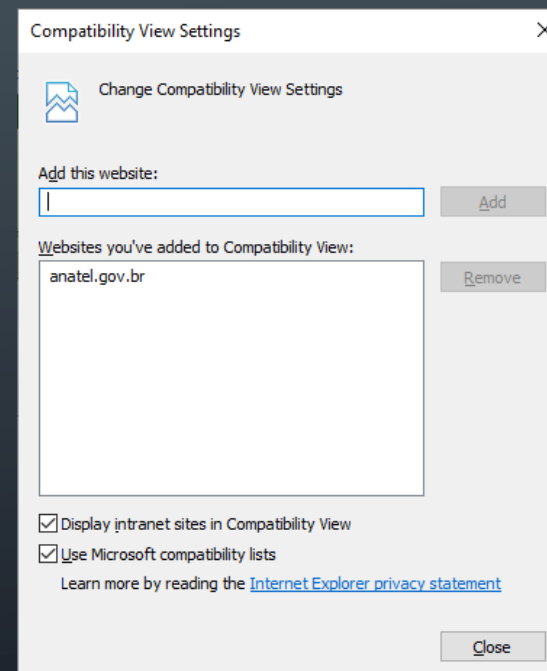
Compatibility View Settings

Change Compatibility View Settings

Add this website:

Add

Websites you've added to Compatibility View:

anatel.gov.br

Remove

Display intranet sites in Compatibility View

Use Microsoft compatibility lists

Learn more by reading the Internet Explorer privacy statement

Close